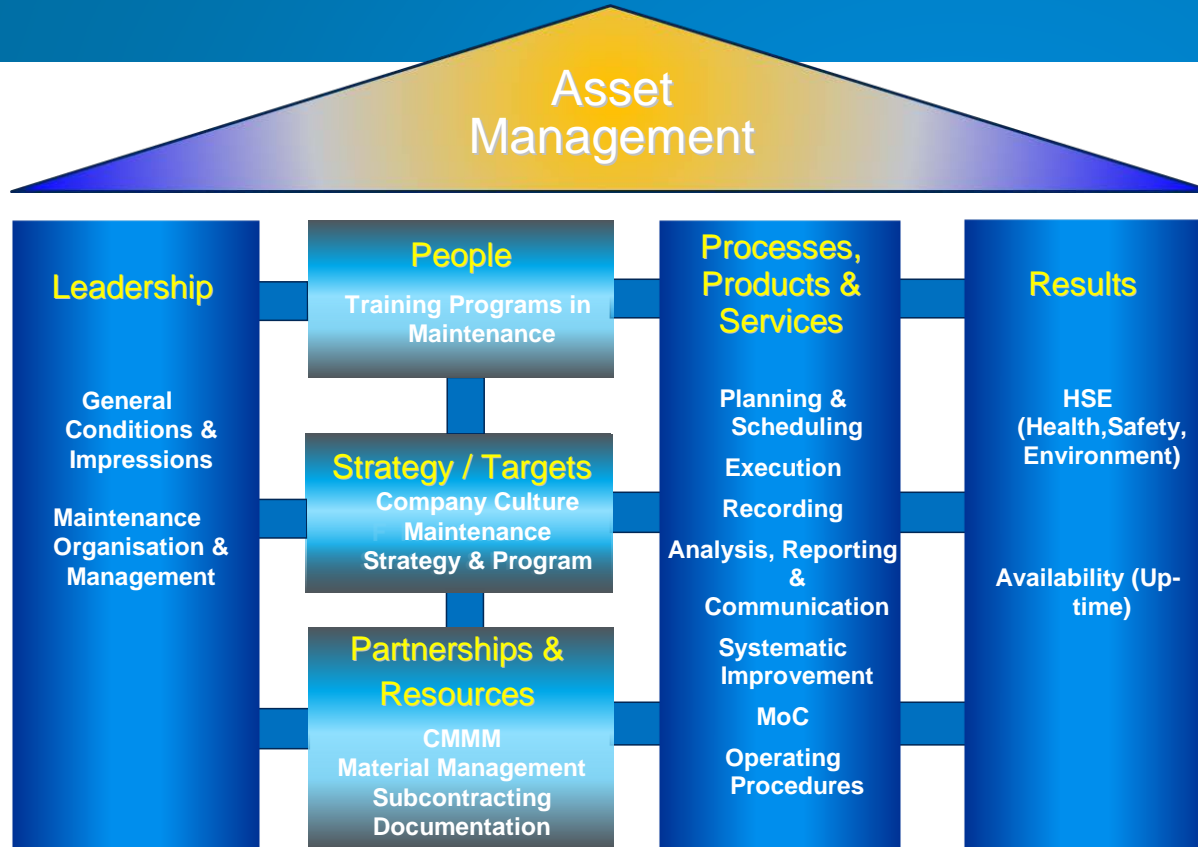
Asset Management

Leadership

General Conditions & Impressions

Maintenance Organisation & Management

People

Training Programs in Maintenance

Strategy / Targets

Company Culture Maintenance Strategy & Program

Partnerships & Resources

CMMM
Material Management
Subcontracting
Documentation

Processes, Products & Services

Planning & Scheduling

Execution

Recording

Analysis, Reporting & Communication

Systematic Improvement

MoC

Operating Procedures

Results

HSE (Health,Safety, Environment)

Availability (Up-time)